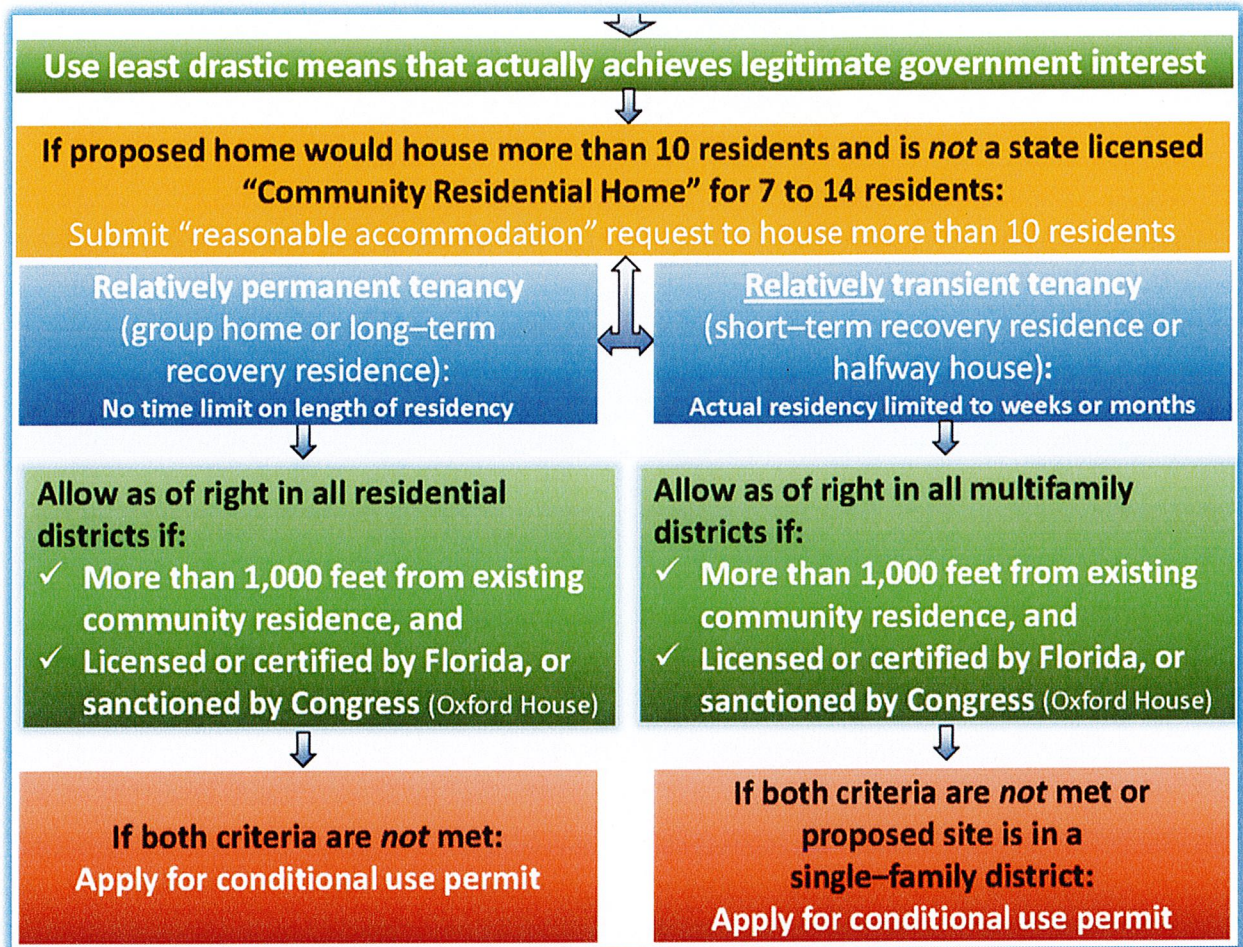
Use least drastic means that actually achieves legitimate government interest

If proposed home would house more than 10 residents and is *not* a state licensed "Community Residential Home" for 7 to 14 residents:
Submit "reasonable accommodation" request to house more than 10 residents

Relatively permanent tenancy
(group home or long–term recovery residence):
No time limit on length of residency

Allow as of right in all residential districts if:
✓ More than 1,000 feet from existing community residence, and
✓ Licensed or certified by Florida, or sanctioned by Congress (Oxford House)

If both criteria are *not* met:
Apply for conditional use permit

Relatively transient tenancy
(short–term recovery residence or halfway house):
Actual residency limited to weeks or months

Allow as of right in all multifamily districts if:
✓ More than 1,000 feet from existing community residence, and
✓ Licensed or certified by Florida, or sanctioned by Congress (Oxford House)

If both criteria are *not* met or proposed site is in a single–family district:
Apply for conditional use permit